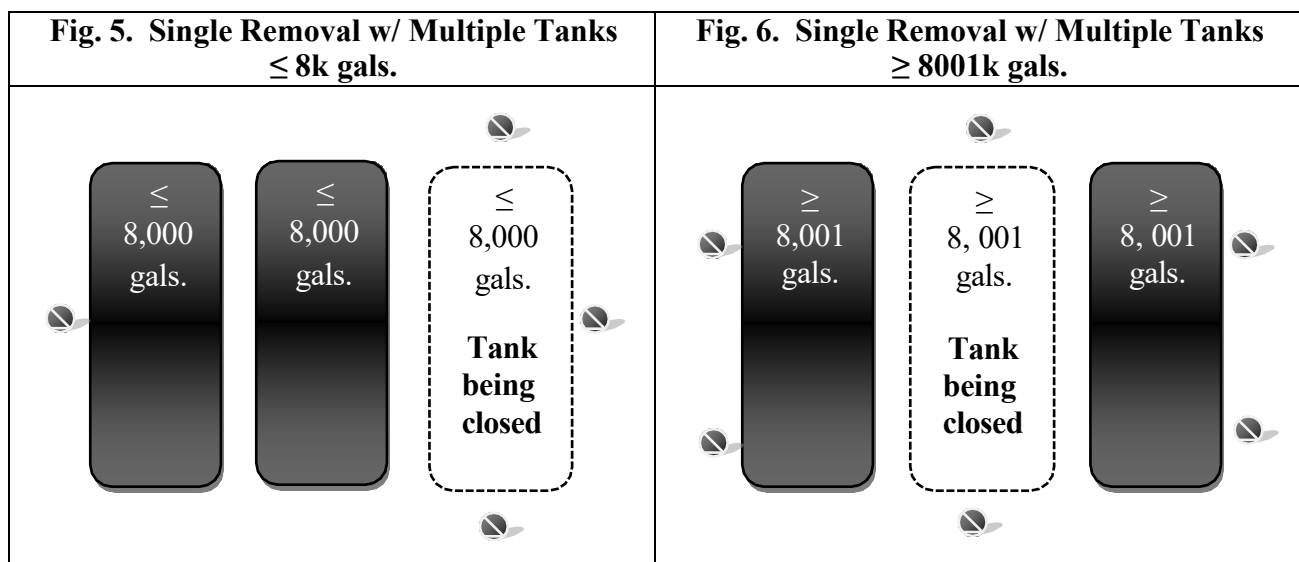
| Fig. 5. Single Removal w/ Multiple Tanks $\leq$ 8k gals. | Fig. 6. Single Removal w/ Multiple Tanks $\geq$ 8001k gals. |
|---|---|
| $\leq$ 8,000 gals. $\leq$ 8,000 gals. $\leq$ 8,000 gals. **Tank being closed** | $\geq$ 8,001 gals. $\geq$ 8, 001 gals. **Tank being closed** $\geq$ 8, 001 gals. |